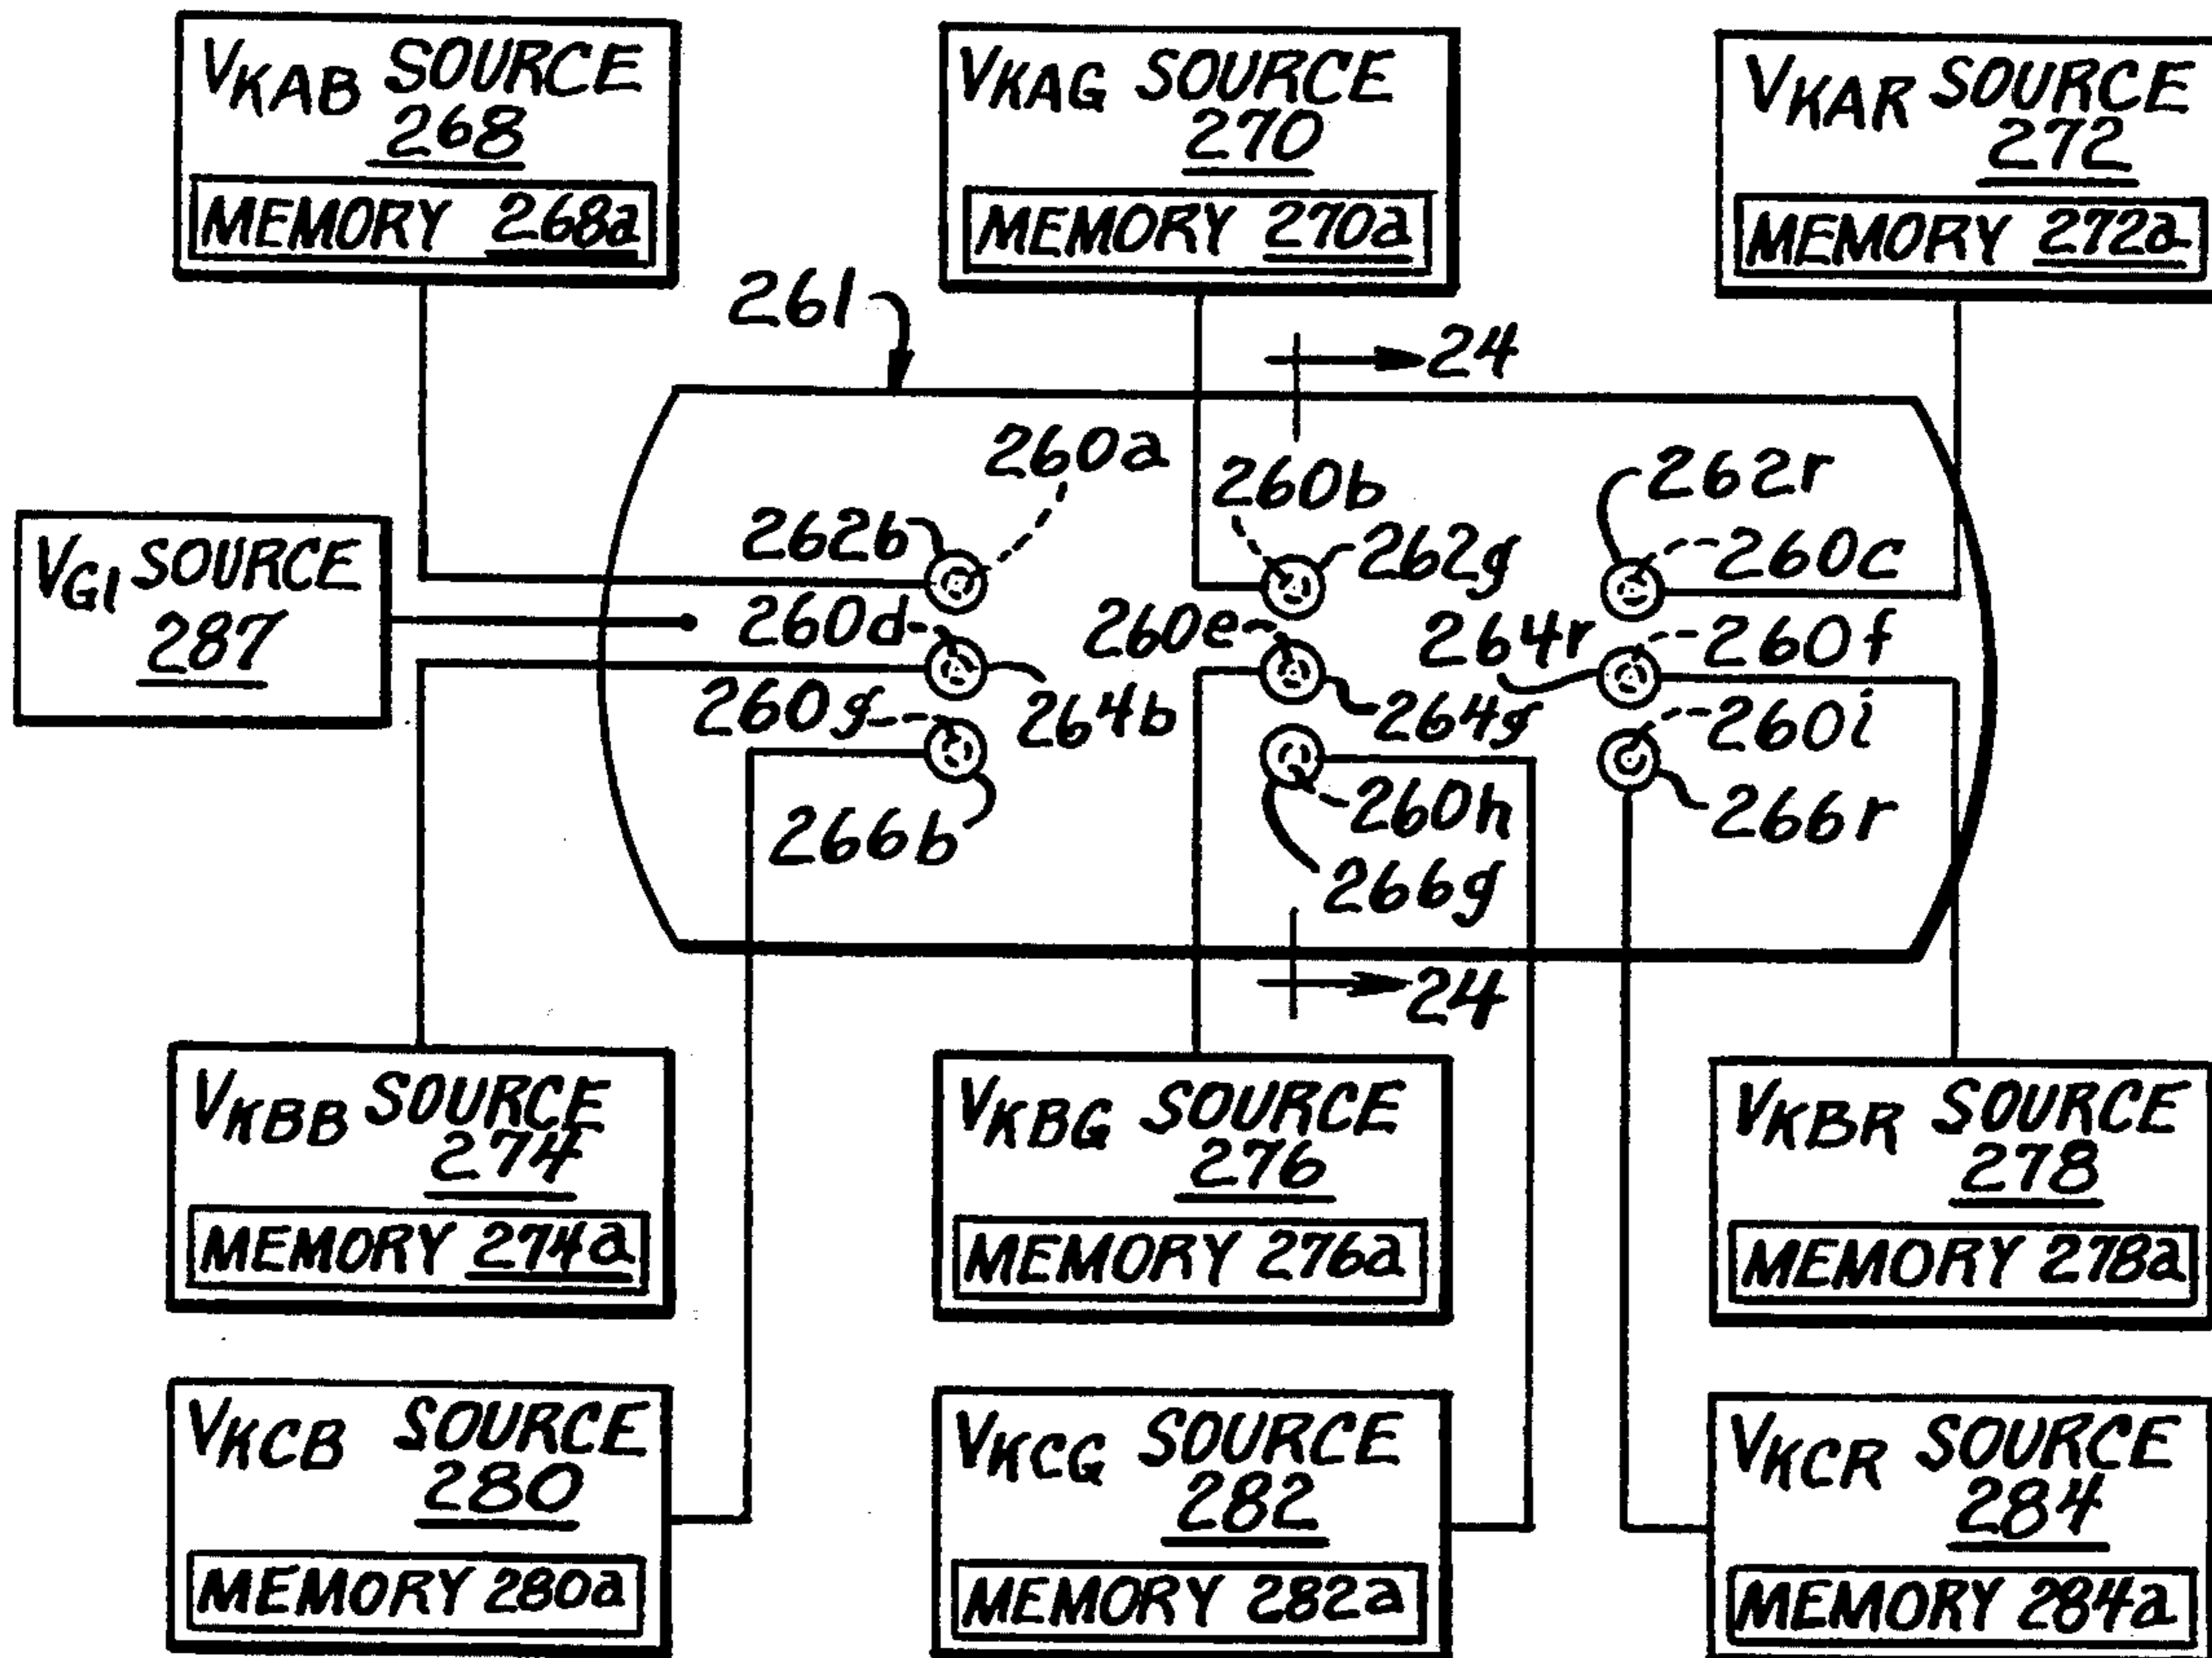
$V_{KAB}$ SOURCE 268
MEMORY 268a

$V_{KAG}$ SOURCE 270
MEMORY 270a

$V_{KAR}$ SOURCE 272
MEMORY 272a

261

24

260a
260b
262r
262b
262g
260c
$V_{G1}$ SOURCE 287
260d
260e
264r
260f
264b
264g
260g
260i
260h
266r
266b
266g

24

$V_{KBB}$ SOURCE 274
MEMORY 274a

$V_{KBG}$ SOURCE 276
MEMORY 276a

$V_{KBR}$ SOURCE 278
MEMORY 278a

$V_{KCB}$ SOURCE 280
MEMORY 280a

$V_{KCG}$ SOURCE 282
MEMORY 282a

$V_{KCR}$ SOURCE 284
MEMORY 284a